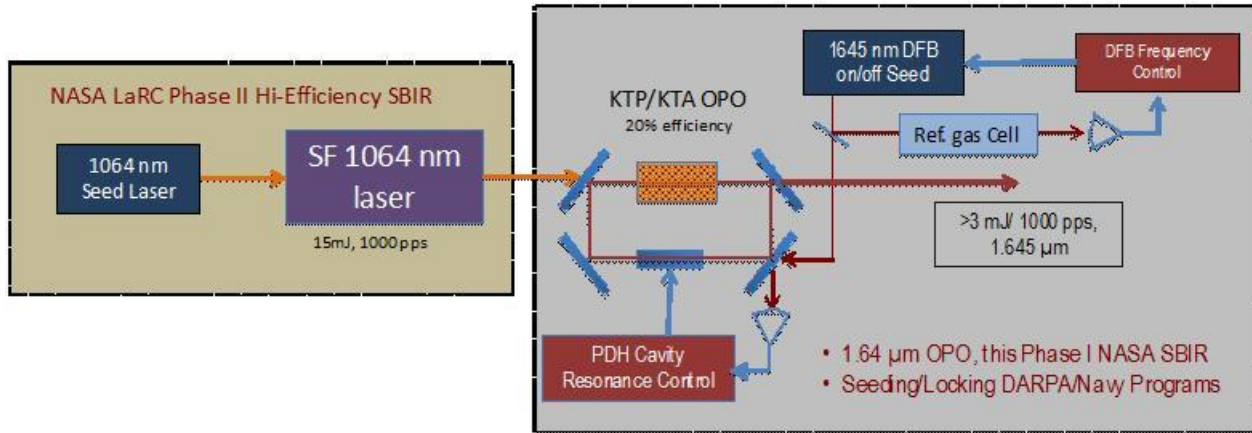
NASA LaRC Phase II Hi-Efficiency SBIR

1064 nm Seed Laser

SF 1064 nm laser

15mJ, 1000pps

KTP/KTA OPO
20% efficiency

1645 nm DFB on/off Seed

DFB Frequency Control

Ref. gas Cell

>3 mJ/ 1000 pps, 1.645 µm

PDH Cavity Resonance Control

• 1.64 µm OPO, this Phase I NASA SBIR
• Seeding/Locking DARPA/Navy Programs